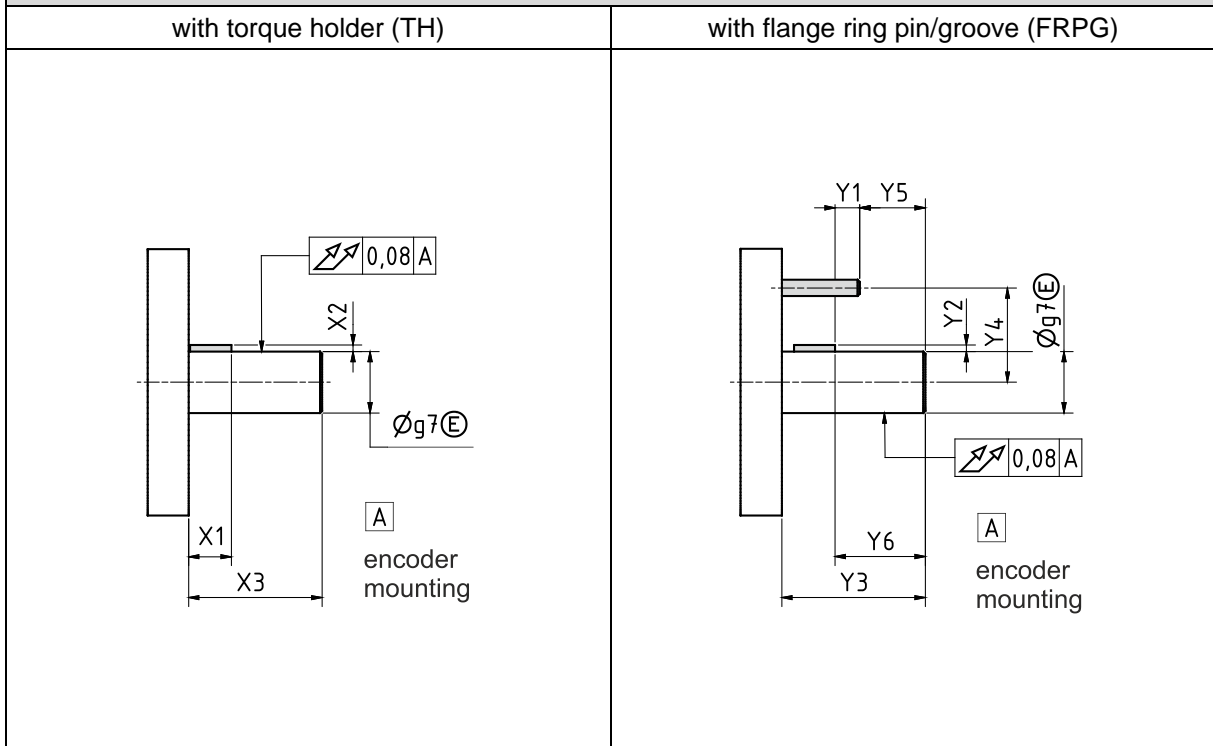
| with torque holder (TH) | with flange ring pin/groove (FRPG) |
|---|---|
| 0,08 A<br>X2<br>Øg7Ⓔ<br>A<br>encoder mounting<br>X1<br>X3 | Y1 Y5<br>Y2<br>Y4<br>Øg7Ⓔ<br>0,08 A<br>A<br>Y6<br>encoder mounting<br>Y3 |